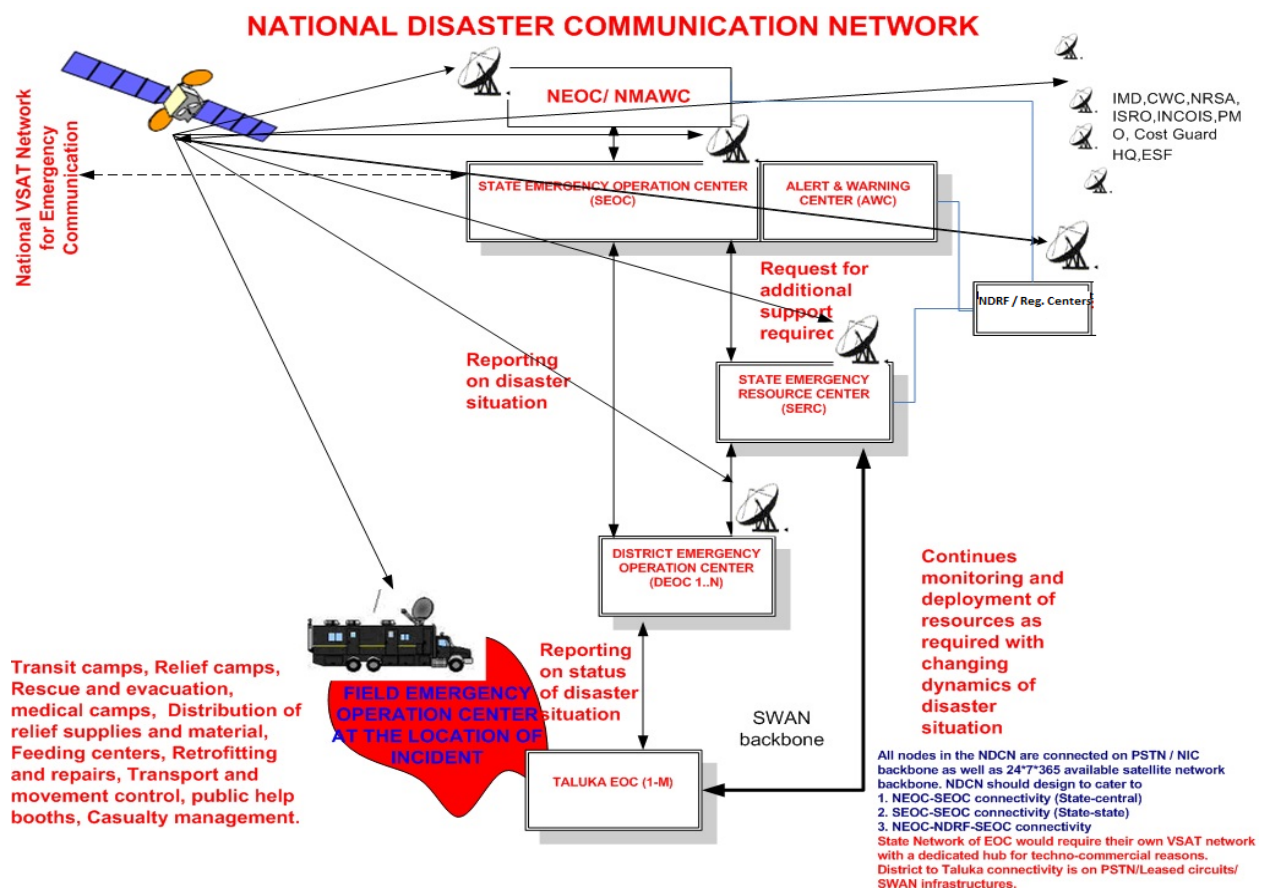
NATIONAL DISASTER COMMUNICATION NETWORK

National VSAT Network for Emergency Communication

NEOC/ NMAWC

IMD,CWC,NRSA, ISRO,INCOIS,PMO, Cost Guard HQ,ESF

STATE EMERGENCY OPERATION CENTER (SEOC)

ALERT & WARNING CENTER (AWC)

Request for additional support required

NDRF / Reg. Centers

Reporting on disaster situation

STATE EMERGENCY RESOURCE CENTER (SERC)

DISTRICT EMERGENCY OPERATION CENTER (DEOC 1..N)

Continues monitoring and deployment of resources as required with changing dynamics of disaster situation

Transit camps, Relief camps, Rescue and evacuation, medical camps, Distribution of relief supplies and material, Feeding centers, Retrofitting and repairs, Transport and movement control, public help booths, Casualty management.

FIELD EMERGENCY OPERATION CENTER AT THE LOCATION OF INCIDENT

Reporting on status of disaster situation

SWAN backbone

TALUKA EOC (1-M)

All nodes in the NDCN are connected on PSTN / NIC backbone as well as 24*7*365 available satellite network backbone. NDCN should design to cater to
1. NEOC-SEOC connectivity (State-central)
2. SEOC-SEOC connectivity (State-state)
3. NEOC-NDRF-SEOC connectivity
State Network of EOC would require their own VSAT network with a dedicated hub for techno-commercial reasons. District to Taluka connectivity is on PSTN/Leased circuits/ SWAN infrastructures.